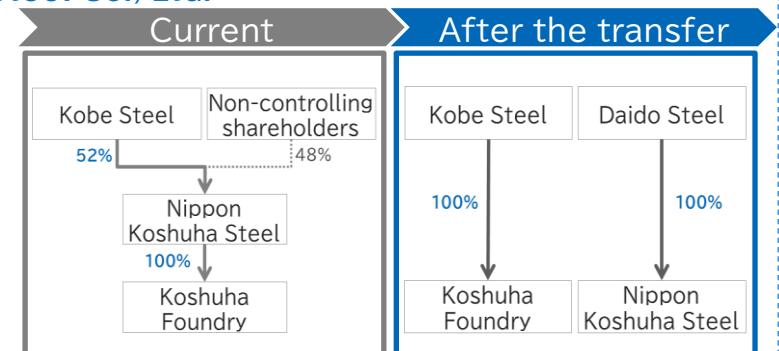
Current

Kobe Steel

Non-controlling shareholders

52%

48%

Nippon Koshuha Steel

100%

Koshuha Foundry

After the transfer

Kobe Steel

Daido Steel

100%

100%

Koshuha Foundry

Nippon Koshuha Steel